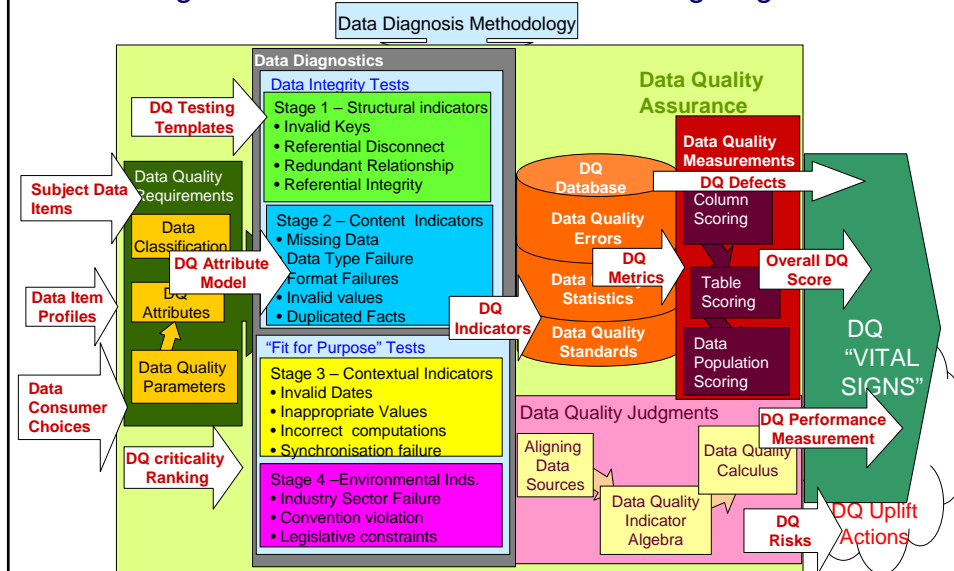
Data Diagnosis Methodology

Data Diagnostics

Data Quality Assurance

Data Integrity Tests

DQ Testing Templates

Stage 1 – Structural indicators
• Invalid Keys
• Referential Disconnect
• Redundant Relationship
• Referential Integrity

Subject Data Items

Data Quality Requirements

Data Classification

DQ Attribute Model

DQ Attributes

Data Item Profiles

Stage 2 – Content Indicators
• Missing Data
• Data Type Failure
• Format Failures
• Invalid values
• Duplicated Facts

DQ Database

Data Quality Errors

Data Quality Statistics

Data Quality Standards

DQ Metrics

DQ Indicators

Data Quality Measurements

DQ Defects

Column Scoring

Table Scoring

Overall DQ Score

Data Population Scoring

DQ "VITAL SIGNS"

Data Quality Parameters

Data Consumer Choices

"Fit for Purpose" Tests

Stage 3 – Contextual Indicators
• Invalid Dates
• Inappropriate Values
• Incorrect computations
• Synchronisation failure

Data Quality Judgments

DQ Performance Measurement

DQ criticality Ranking

Stage 4 –Environmental Inds.
• Industry Sector Failure
• Convention violation
• Legislative constraints

Aligning Data Sources

Data Quality Indicator Algebra

Data Quality Calculus

DQ Risks

DQ Uplift Actions